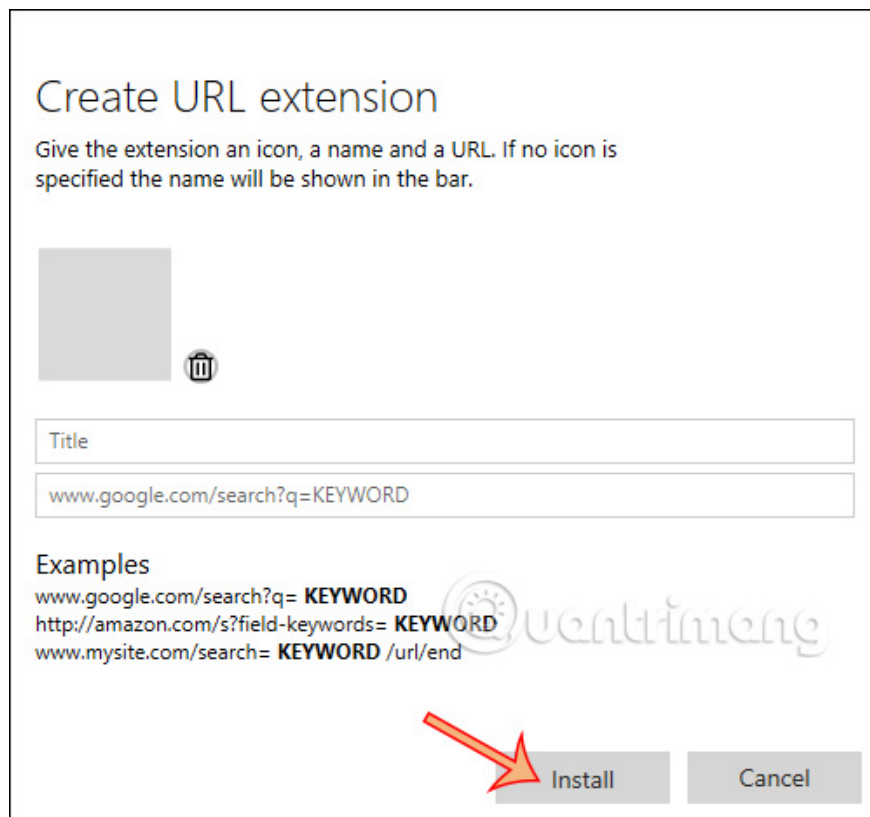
Create URL extension

Give the extension an icon, a name and a URL. If no icon is specified the name will be shown in the bar.

Title

www.google.com/search?q=KEYWORD

Examples
www.google.com/search?q= **KEYWORD**
http://amazon.com/s?field-keywords= **KEYWORD**
www.mysite.com/search= **KEYWORD** /url/end

Quantrimang

Install

Cancel